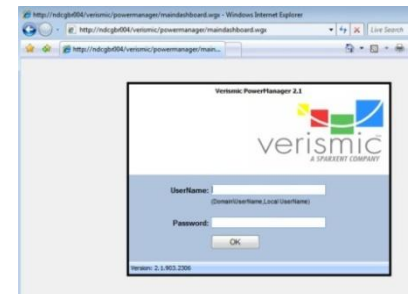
http://ndcgbr004/verismic/powermanager/maindashboard.wgx - Windows Internet Explorer

http://ndcgbr004/verismic/powermanager/maindashboard.wgx

Live Search

http://ndcgbr004/verismic/powermanager/main...

Verismic PowerManager 2.1

verismic

A SPARXENT COMPANY

UserName:

(Domain\UserName,Local UserName)

Password:

OK

Version: 2.1.903.2306